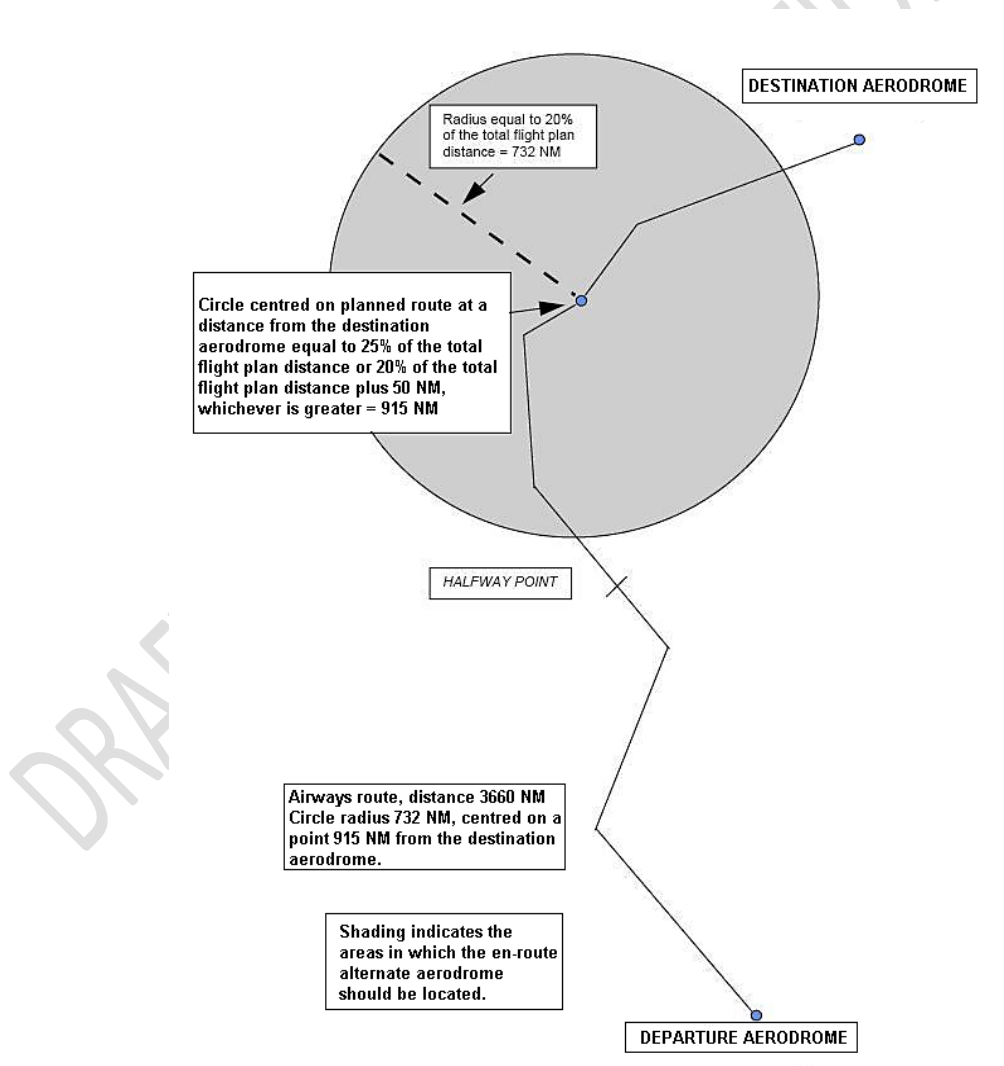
DESTINATION AERODROME

Radius equal to 20% of the total flight plan distance = 732 NM

Circle centred on planned route at a distance from the destination aerodrome equal to 25% of the total flight plan distance or 20% of the total flight plan distance plus 50 NM, whichever is greater = 915 NM

HALFWAY POINT

Airways route, distance 3660 NM
Circle radius 732 NM, centred on a point 915 NM from the destination aerodrome.

Shading indicates the areas in which the en-route alternate aerodrome should be located.

DEPARTURE AERODROME

DRAFT